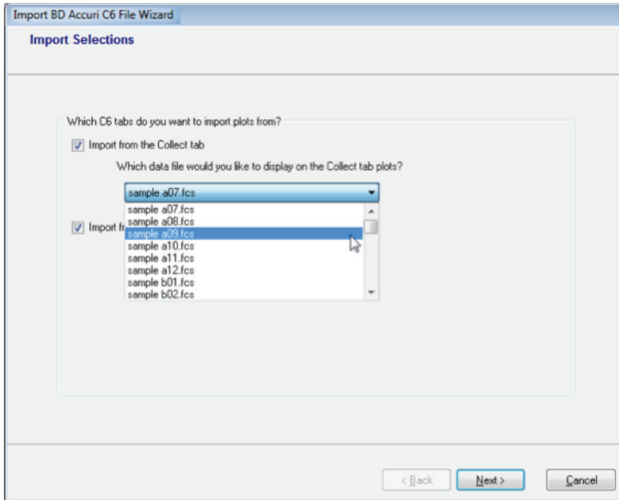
Import BD Accuri C6 File Wizard

Import Selections

Which C6 tabs do you want to import plots from?

Import from the Collect tab

Which data file would you like to display on the Collect tab plots?

sample a07.fcs

sample a07.fcs
sample a08.fcs
sample a09.fcs
sample a10.fcs
sample a11.fcs
sample a12.fcs
sample b01.fcs
sample b02.fcs

Import fr

< Back
Next >
Cancel